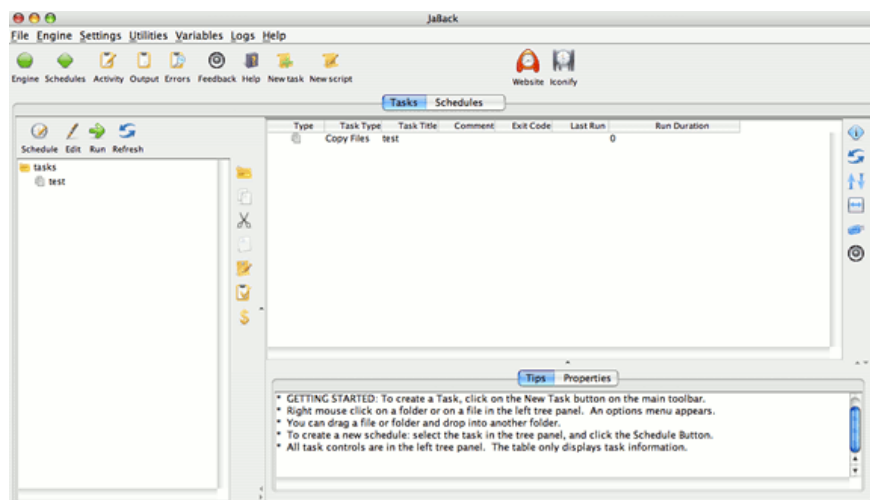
JaBack

File Engine Settings Utilities Variables Logs Help

Engine Schedules Activity Output Errors Feedback Help New task New script

Website Iconify

Tasks Schedules

Schedule Edit Run Refresh

tasks
test

| Type | Task Type | Task Title | Comment | Exit Code | Last Run | Run Duration |
|---|---|---|---|---|---|---|
| | Copy Files | test | | | 0 | |

Tips Properties

* GETTING STARTED: To create a Task, click on the New Task button on the main toolbar.
* Right mouse click on a folder or on a file in the left tree panel. An options menu appears.
* You can drag a file or folder and drop into another folder.
* To create a new schedule: select the task in the tree panel, and click the Schedule Button.
* All task controls are in the left tree panel. The table only displays task information.